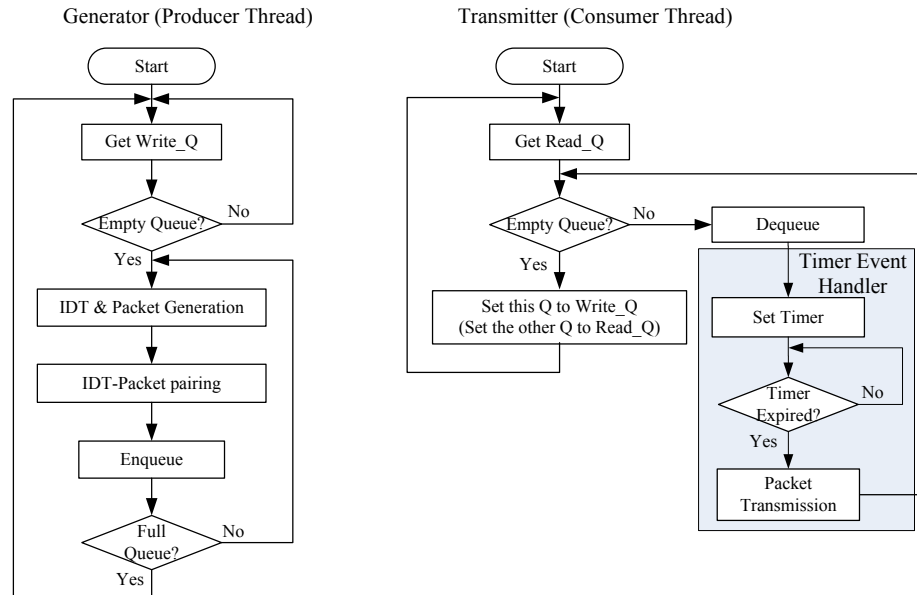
Generator (Producer Thread)

Start

Get Write_Q

Empty Queue?

No

Yes

IDT & Packet Generation

IDT-Packet pairing

Enqueue

Full Queue?

No

Yes

Transmitter (Consumer Thread)

Start

Get Read_Q

Empty Queue?

No

Dequeue

Yes

Set this Q to Write_Q (Set the other Q to Read_Q)

Timer Event Handler

Set Timer

Timer Expired?

No

Yes

Packet Transmission